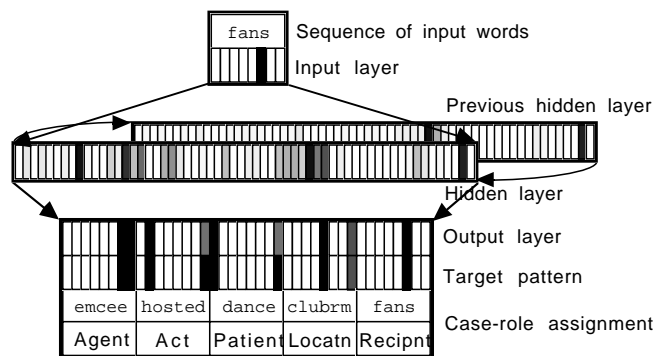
fans

Sequence of input words

Input layer

Previous hidden layer

Hidden layer

Output layer

Target pattern

| emcee | hosted | dance | clubrm | fans |
|---|---|---|---|---|
| Agent | Act | Patient | Locatn | Recipnt |

Case-role assignment